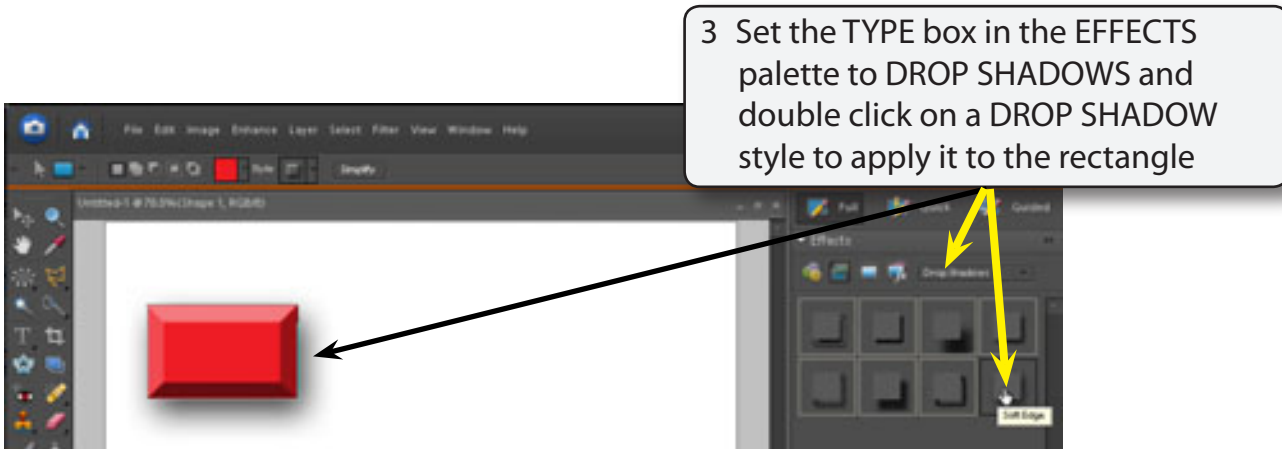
3 Set the TYPE box in the EFFECTS palette to DROP SHADOWS and double click on a DROP SHADOW style to apply it to the rectangle

File Edit Image Enhance Layer Select Filter View Window Help

Style

Simplify

Untitled-1 @ 70.3% (Shape 1, RGB/8)

Full

Quick

Guided

Effects

Drop Shadows

Soft Edge